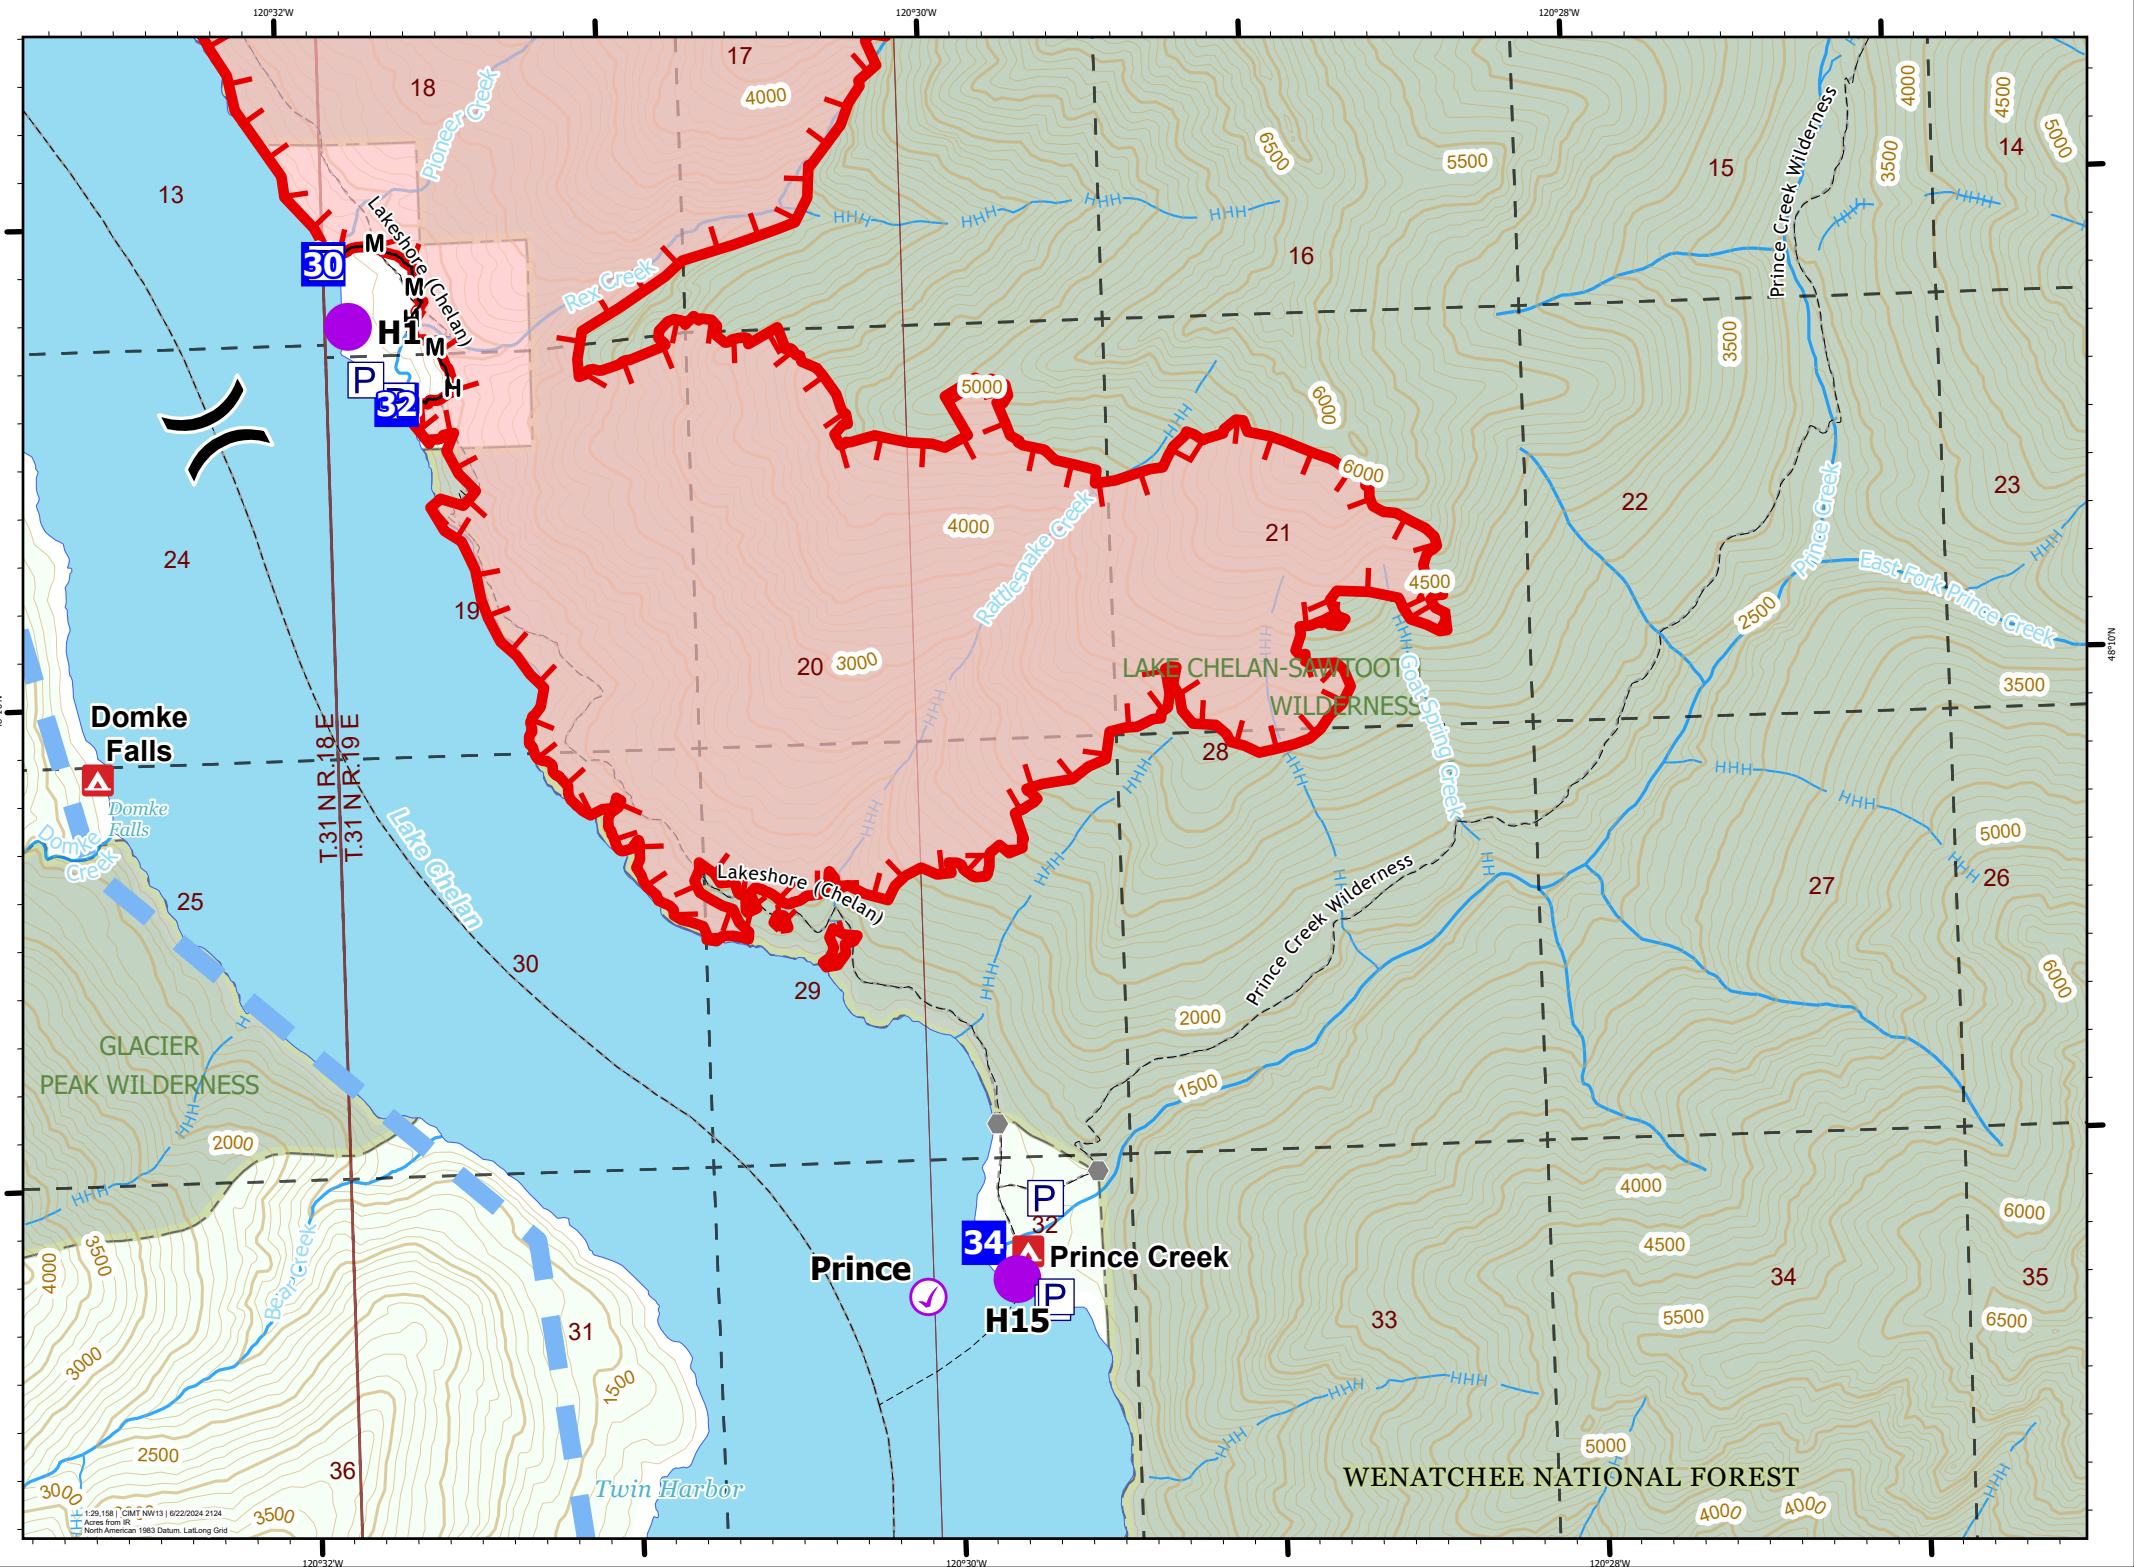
120°32'W
120°30'W
120°28'W

17
18
4000
Pioneer Creek
13
Lakeshore (Chelan)
M
30
M
Rex Creek
H1
M
P
32
H
6500
5500
15
Prince Creek Wilderness
4000
3500
4500
5000
14
16
3500
5000
6000
6000
22
23
24
4000
Rattlesnake Creek
21
4500
Prince Creek
East Fork Prince Creek
2500
19
20
3000
LAKE CHELAN-SAWTOOTH WILDERNESS
Goat Spring Creek
3500
48°10'N
Domke Falls
T.31 N R.18 E
T.31 N R.19 E
28
Domke Falls
Lake Chelan
Domke Creek
5000
25
Lakeshore (Chelan)
27
26
30
29
Prince Creek Wilderness
6000
2000
GLACIER PEAK WILDERNESS
1500
2000
P
32
4000
6000
34
Prince Creek
Prince
4500
34
35
3500
4000
H15
P
33
Bear Creek
31
5500
6500
3000
1500
2500
5000
36
WENATCHEE NATIONAL FOREST
3000
Twin Harbor
3500
4000
4000
1:29,158 | CIMT NW13 | 6/22/2024 2124
Acres from IR
North American 1983 Datum. LatLong Grid
120°32'W
120°30'W
120°28'W